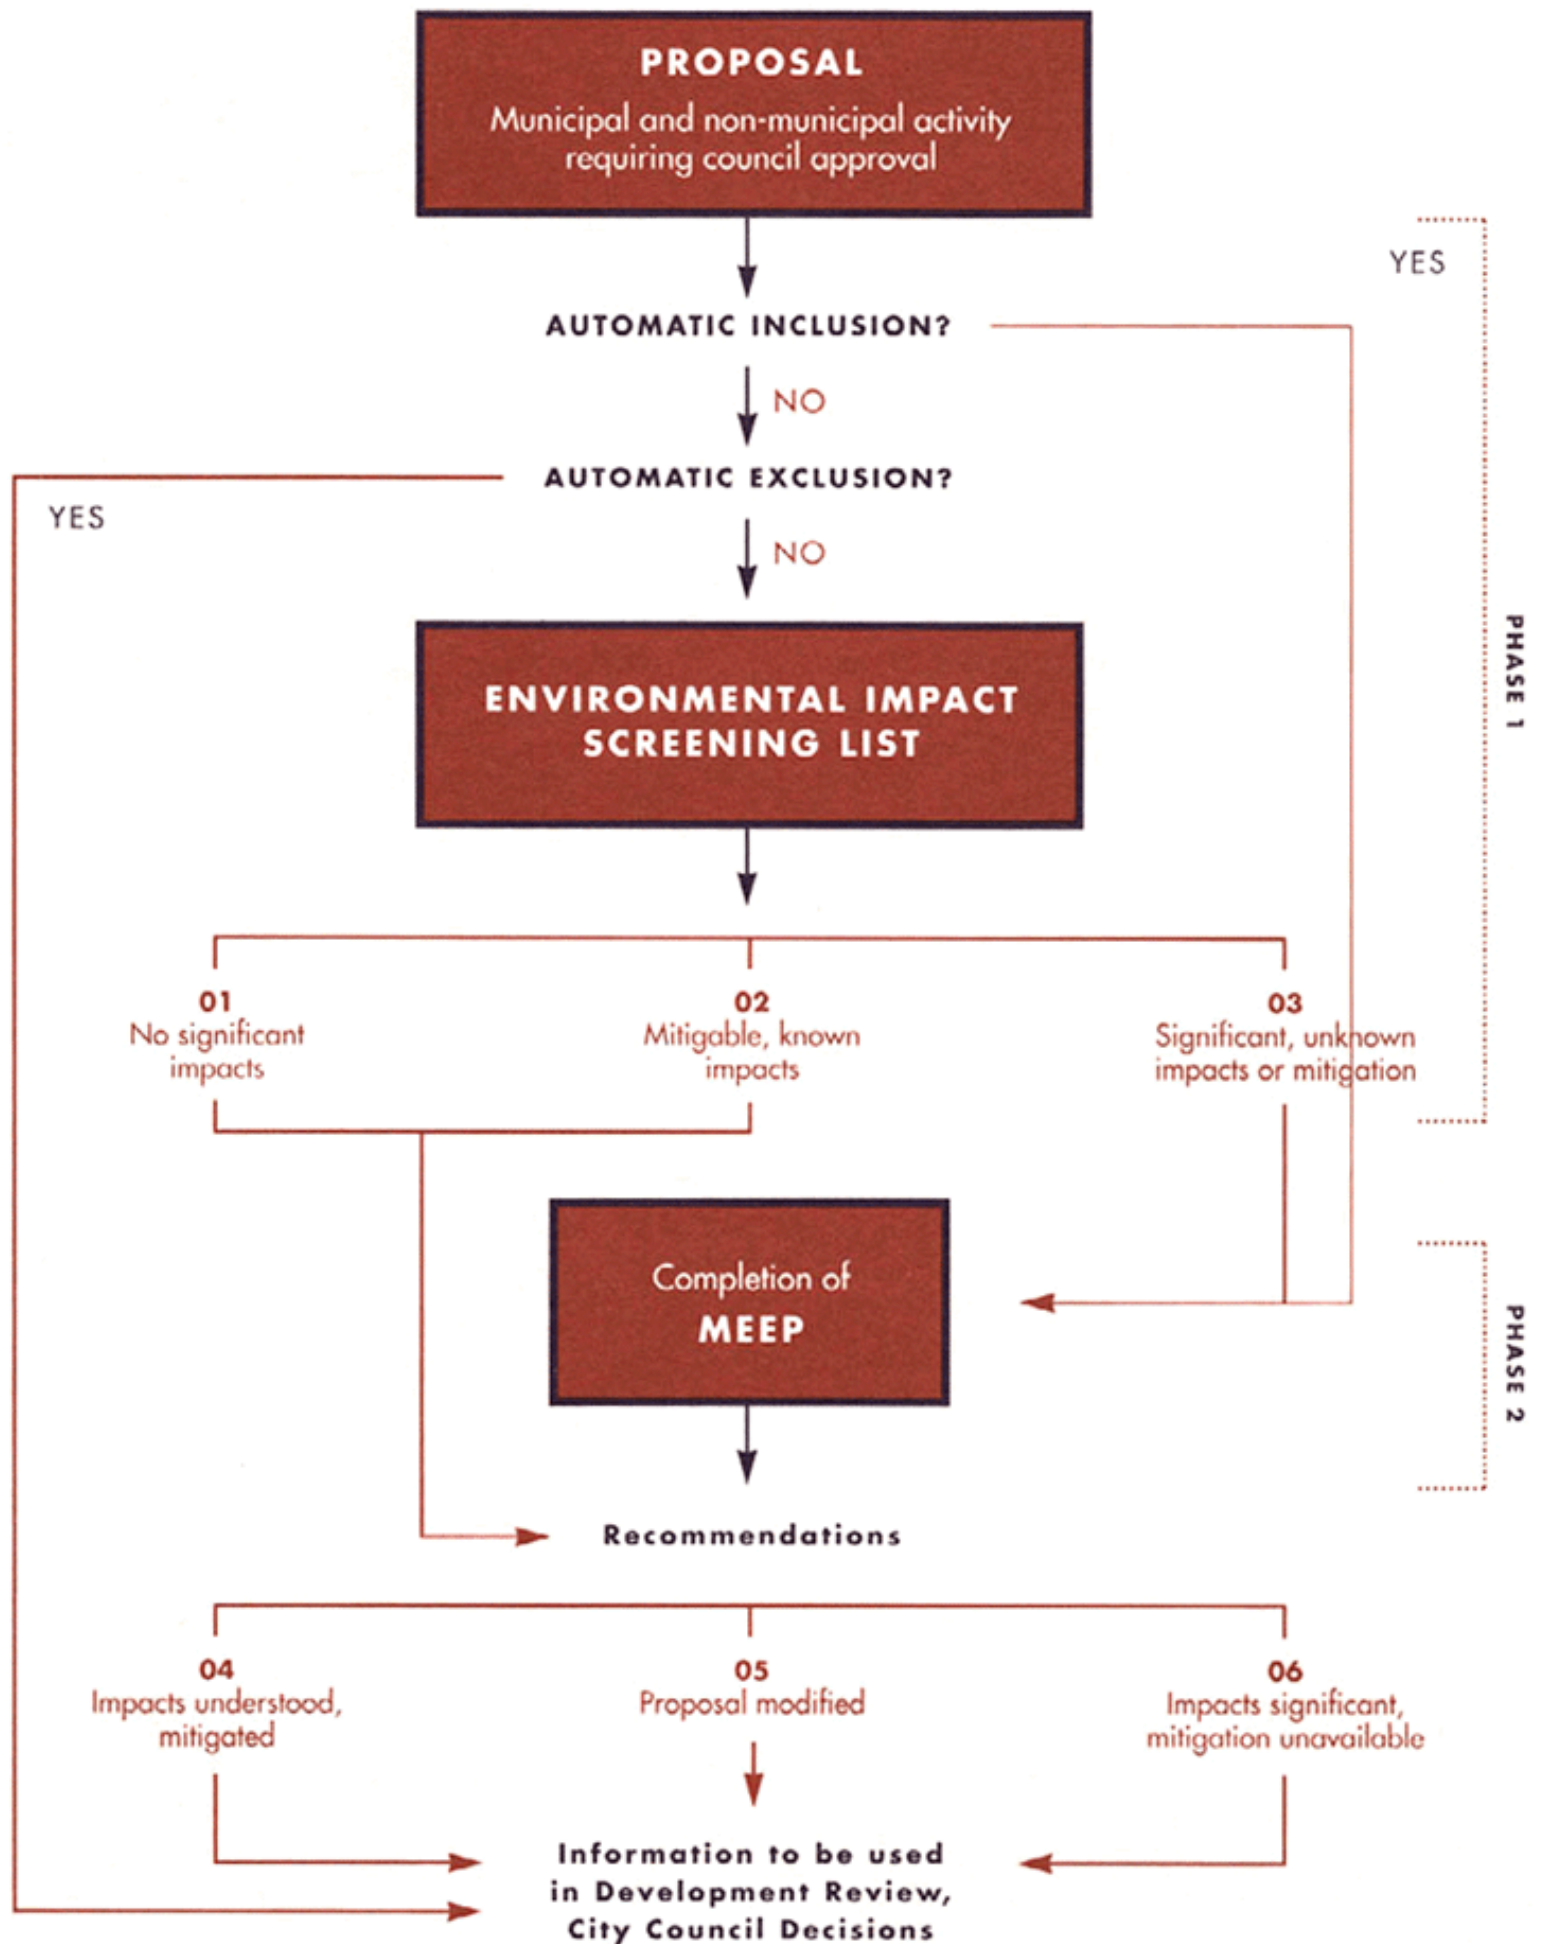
PROPOSAL
Municipal and non-municipal activity requiring council approval

YES

AUTOMATIC INCLUSION?

NO

AUTOMATIC EXCLUSION?

YES

NO

ENVIRONMENTAL IMPACT SCREENING LIST

PHASE 1

01
No significant impacts

02
Mitigable, known impacts

03
Significant, unknown impacts or mitigation

Completion of
MEEP

PHASE 2

Recommendations

04
Impacts understood, mitigated

05
Proposal modified

06
Impacts significant, mitigation unavailable

Information to be used in Development Review, City Council Decisions